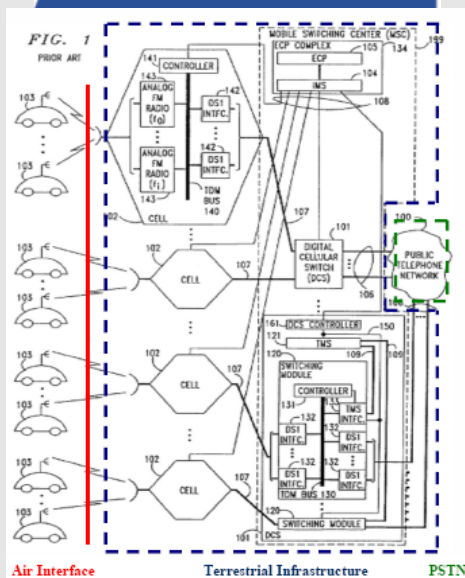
FIG. 1
PRIOR ART

MOBILE SWITCHING CENTER (MSC)
ECP COMPLEX 105 134
ECP
104
IMS
108
199

141 CONTROLLER
143
ANALOG FM RADIO ($f_0$)
DS1 INTFC.
142
142
ANALOG FM RADIO ($f_1$)
DS1 INTFC.
143
TDM BUS 140
102 CELL
103
103
107
101
DIGITAL CELLULAR SWITCH (DCS)
106
100
PUBLIC TELEPHONE NETWORK
188

103
103
102
CELL
107

161 DCS CONTROLLER 150
121 TMS 109 109
120

103
103
102
CELL
107
SWITCHING MODULE
CONTROLLER
131
131
132
TMS INTFC.
DS1 INTFC.
DS1 INTFC.
132
DS1 INTFC.
DS1 INTFC.
DS1 INTFC.
132
DS1 INTFC.
TDM BUS 130

103
103
102
CELL
107
120
SWITCHING MODULE
101 DCS

Air Interface
Terrestrial Infrastructure
PSTN